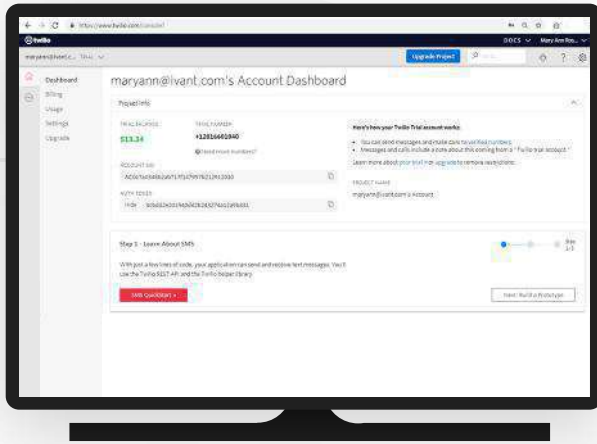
https://www.twilio.com/console

twilio

DOCS Mary Ann Ros...

maryann@ivant.c... Trial

Upgrade Project

Dashboard
Billing
Usage
Settings
Upgrade

maryann@ivant.com's Account Dashboard

Project Info

TRIAL BALANCE
$13.34

TRIAL NUMBER
+12816461840
Need more numbers?

ACCOUNT SID
AC0e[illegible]

AUTH TOKEN
Hide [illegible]

Here's how your Twilio Trial account works:

• You can send messages and make calls to verified numbers.
• Messages and calls include a note about this coming from a "Twilio trial account."

Learn more about your trial and upgrade to remove restrictions.

PROJECT NAME
maryann@ivant.com's Account

Step 1 - Learn About SMS

With just a few lines of code, your application can send and receive text messages. You'll use the Twilio REST API and the Twilio helper library.

SMS Quickstart

Next: Build a Prototype

Step 1/3